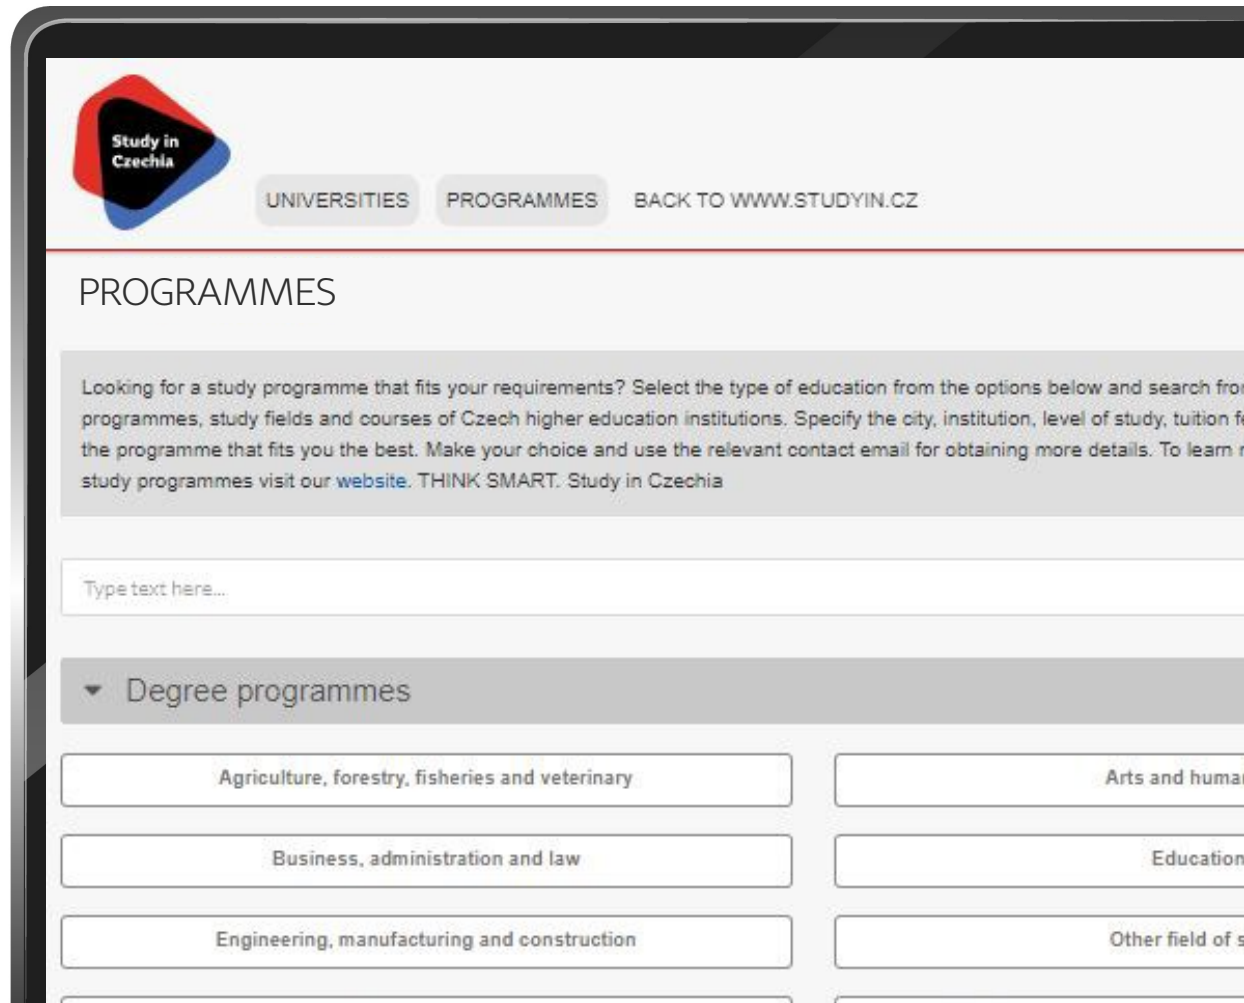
Study in Czechia

UNIVERSITIES PROGRAMMES BACK TO WWW.STUDYIN.CZ

PROGRAMMES

Looking for a study programme that fits your requirements? Select the type of education from the options below and search fro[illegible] programmes, study fields and courses of Czech higher education institutions. Specify the city, institution, level of study, tuition f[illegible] the programme that fits you the best. Make your choice and use the relevant contact email for obtaining more details. To learn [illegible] study programmes visit our website. THINK SMART. Study in Czechia

Type text here...

Degree programmes

Agriculture, forestry, fisheries and veterinary

Arts and huma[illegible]

Business, administration and law

Education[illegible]

Engineering, manufacturing and construction

Other field of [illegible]